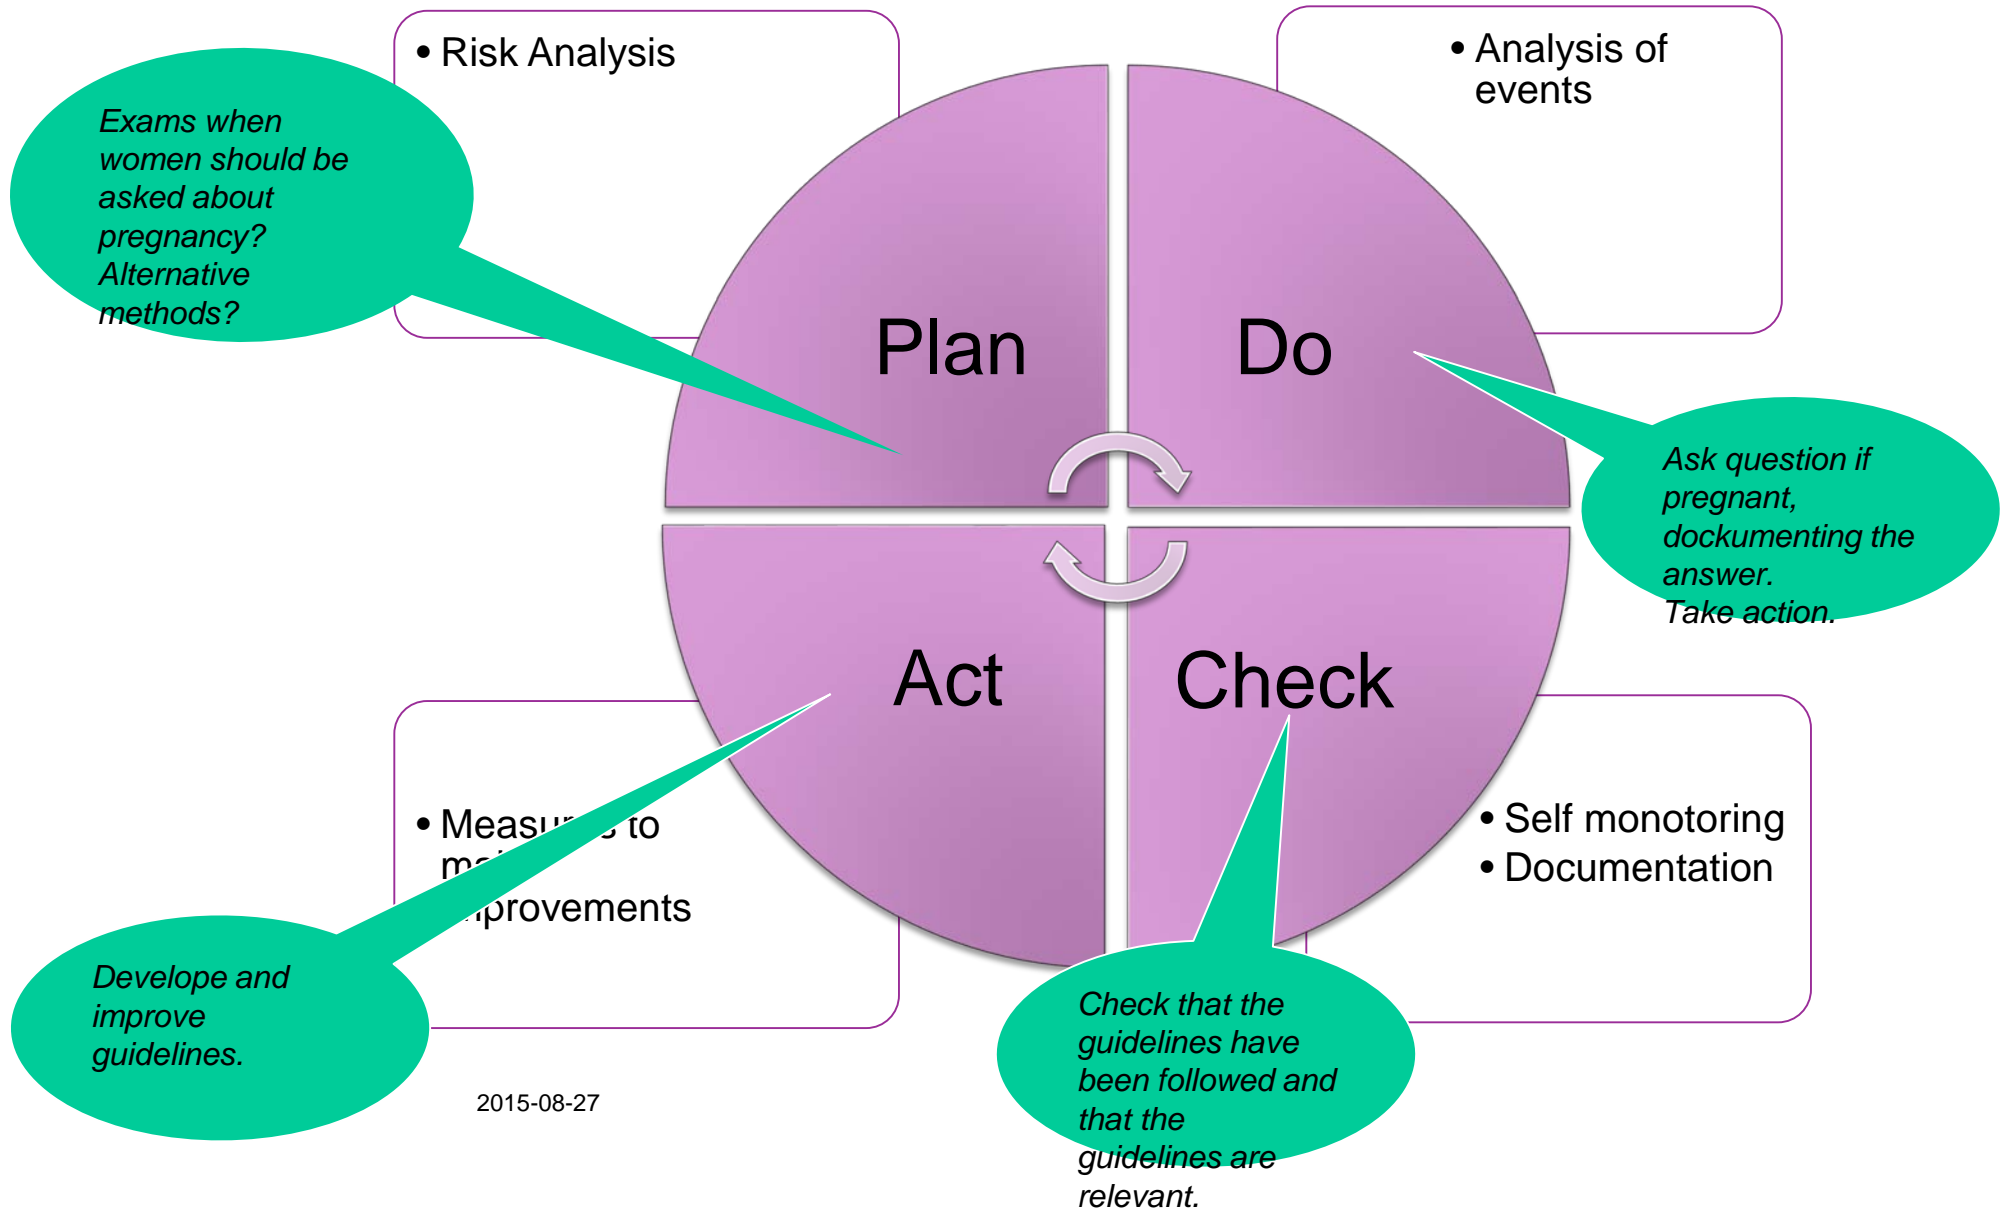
• Risk Analysis

Exams when women should be asked about pregnancy? Alternative methods?

• Analysis of events

Plan

Do

Ask question if pregnant, dockumenting the answer.
Take action.

Act

Check

• Measur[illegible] to m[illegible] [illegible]provements

• Self monotoring
• Documentation

Develope and improve guidelines.

Check that the guidelines have been followed and that the guidelines are relevant.

2015-08-27